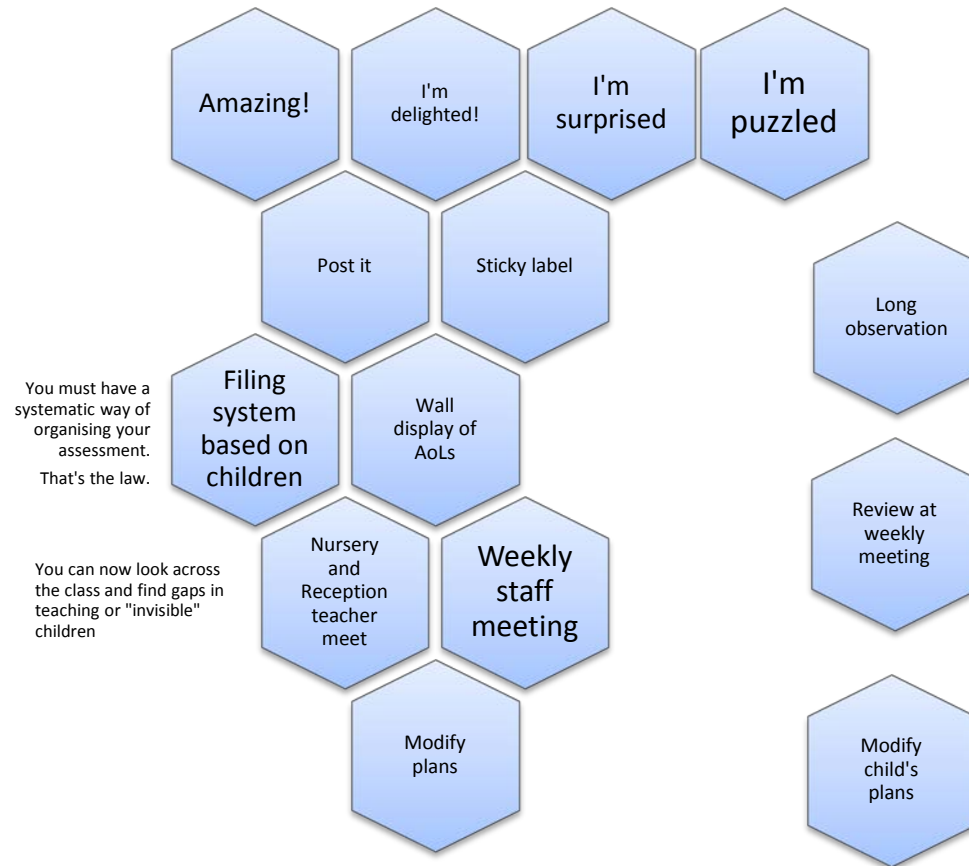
Amazing!

I'm delighted!

I'm surprised

I'm puzzled

Post it

Sticky label

Long observation

You must have a systematic way of organising your assessment.

That's the law.

Filing system based on children

Wall display of AoLs

Review at weekly meeting

You can now look across the class and find gaps in teaching or "invisible" children

Nursery and Reception teacher meet

Weekly staff meeting

Modify plans

Modify child's plans